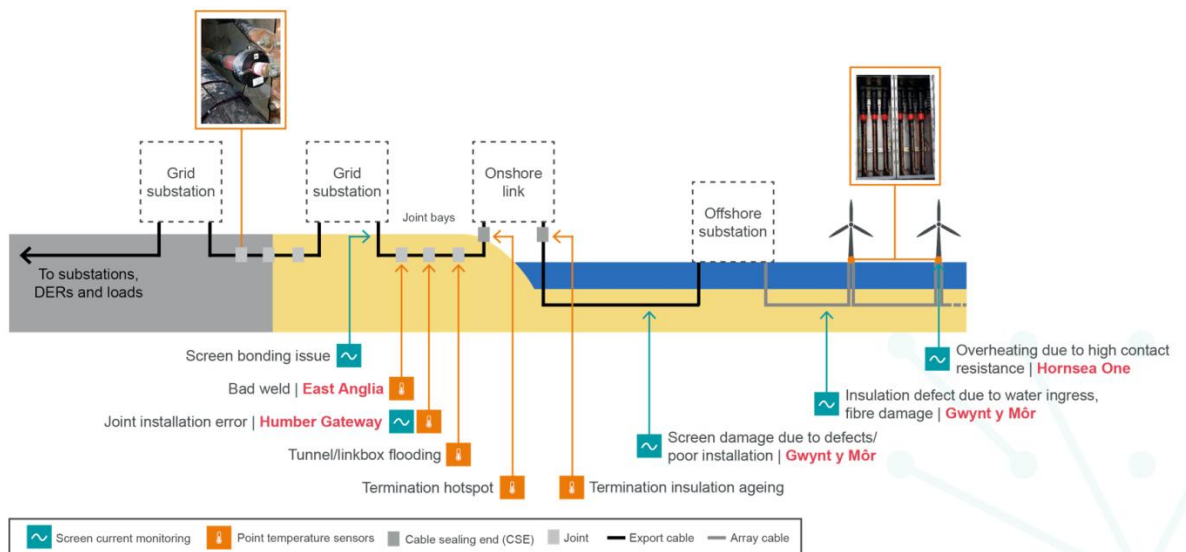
Grid substation

Grid substation

Onshore link

Offshore substation

Joint bays

To substations, DERs and loads

Screen bonding issue

Bad weld | East Anglia

Joint installation error | Humber Gateway

Tunnel/linkbox flooding

Termination hotspot

Termination insulation ageing

Screen damage due to defects/ poor installation | Gwynt y Môr

Insulation defect due to water ingress, fibre damage | Gwynt y Môr

Overheating due to high contact resistance | Hornsea One

Screen current monitoring | Point temperature sensors | Cable sealing end (CSE) | Joint | Export cable | Array cable